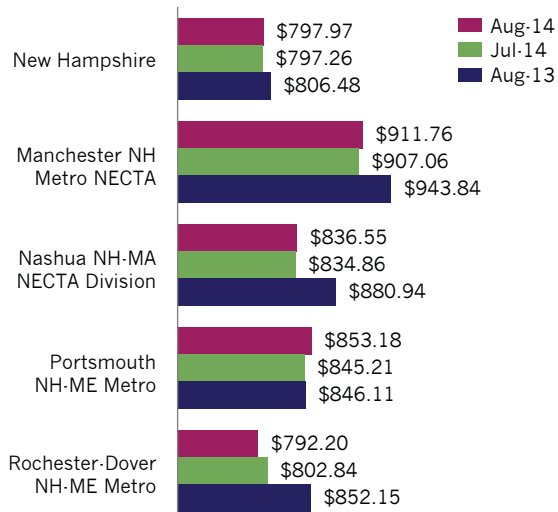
Aug-14
Jul-14
Aug-13

New Hampshire
$797.97
$797.26
$806.48

Manchester NH Metro NECTA
$911.76
$907.06
$943.84

Nashua NH-MA NECTA Division
$836.55
$834.86
$880.94

Portsmouth NH-ME Metro
$853.18
$845.21
$846.11

Rochester-Dover NH-ME Metro
$792.20
$802.84
$852.15